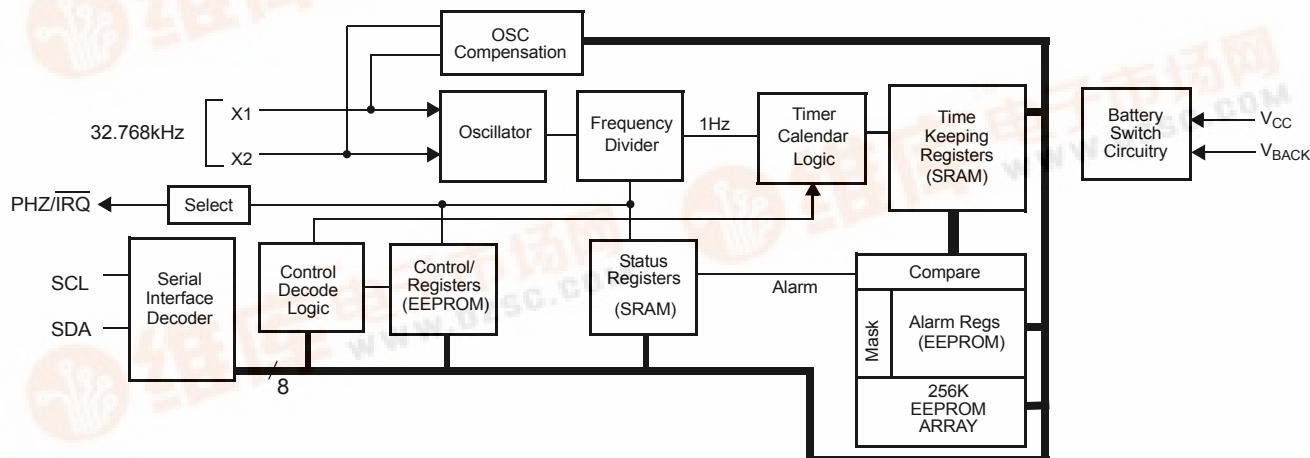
OSC Compensation

32.768kHz

X1

X2

Oscillator

Frequency Divider

1Hz

Timer Calendar Logic

Time Keeping Registers (SRAM)

Battery Switch Circuitry

$V_{CC}$

$V_{BACK}$

PHZ/$\overline{IRQ}$

Select

SCL

SDA

Serial Interface Decoder

Control Decode Logic

Control/ Registers (EEPROM)

Status Registers (SRAM)

Alarm

Compare

Mask

Alarm Regs (EEPROM)

256K EEPROM ARRAY

8

www.dzsc.com